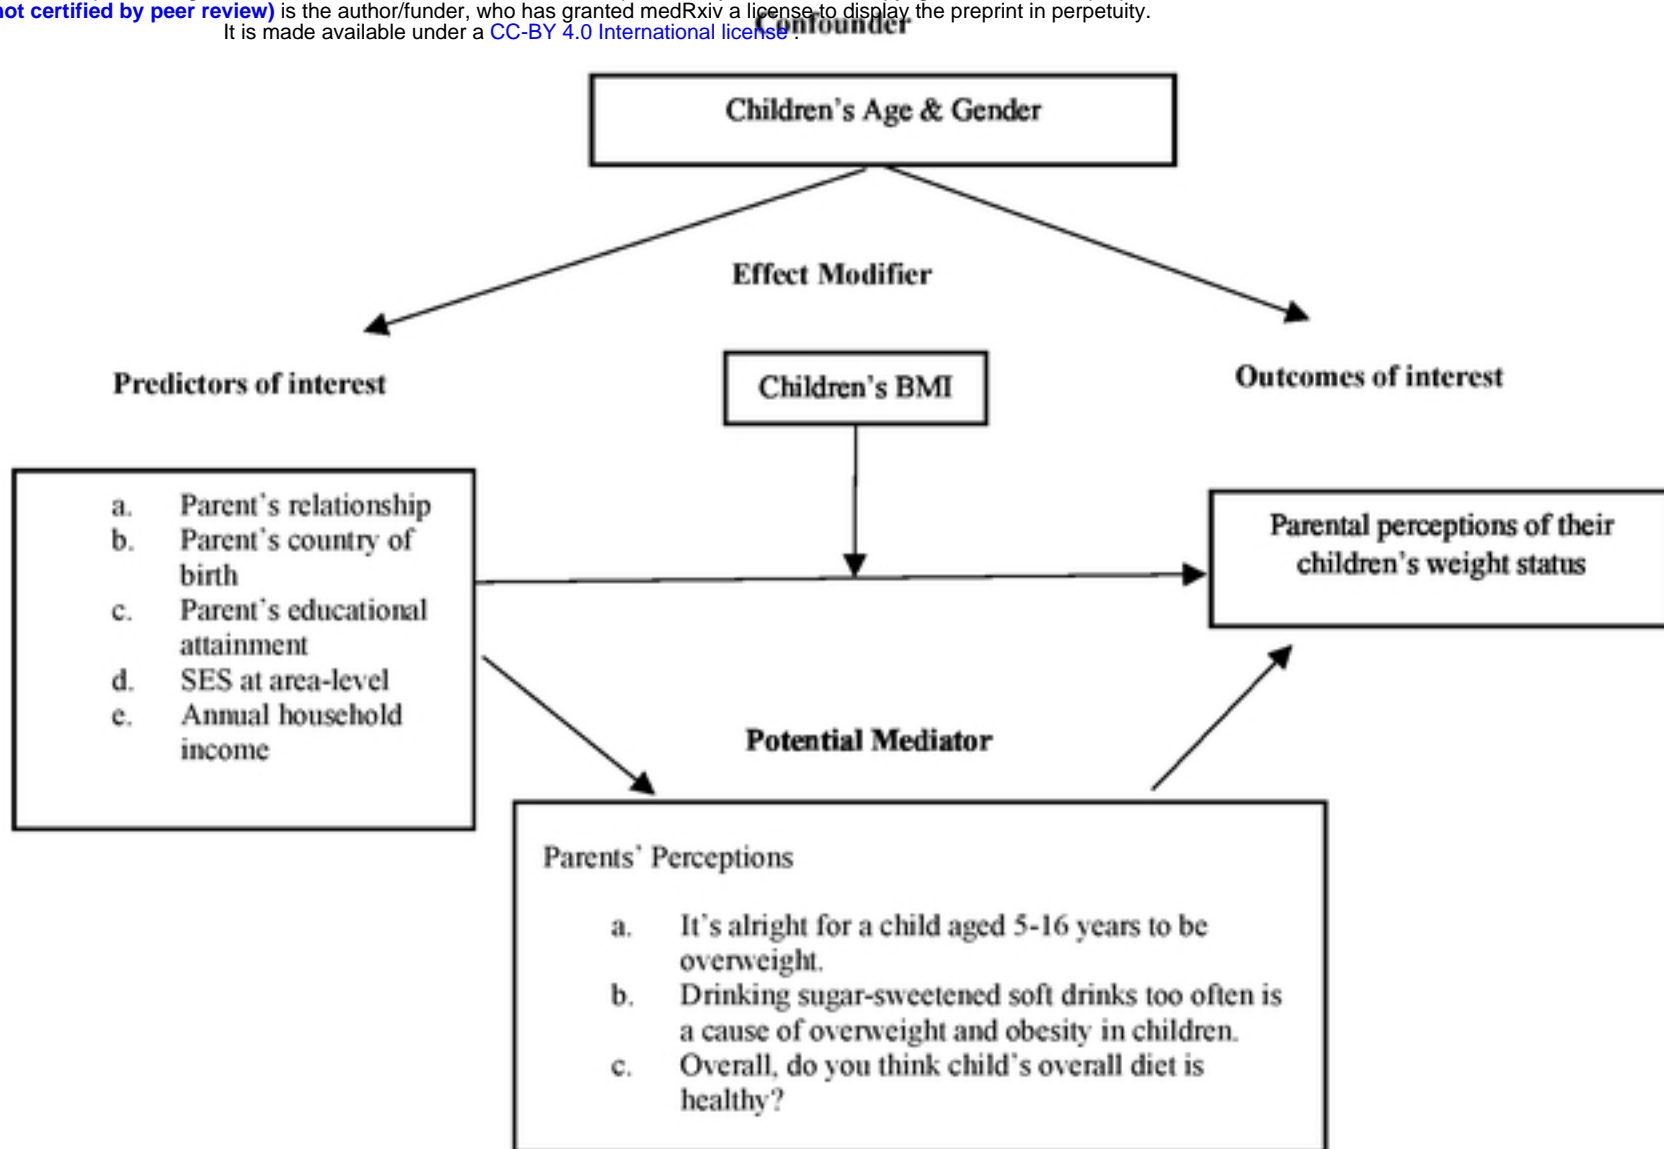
not certified by peer review) is the author/funder, who has granted medRxiv a license to display the preprint in perpetuity.
It is made available under a CC-BY 4.0 International license .

Confounder

Children's Age & Gender

Effect Modifier

Predictors of interest

Children's BMI

Outcomes of interest

a. Parent's relationship
b. Parent's country of birth
c. Parent's educational attainment
d. SES at area-level
e. Annual household income

Parental perceptions of their children's weight status

Potential Mediator

Parents' Perceptions

a. It's alright for a child aged 5-16 years to be overweight.
b. Drinking sugar-sweetened soft drinks too often is a cause of overweight and obesity in children.
c. Overall, do you think child's overall diet is healthy?